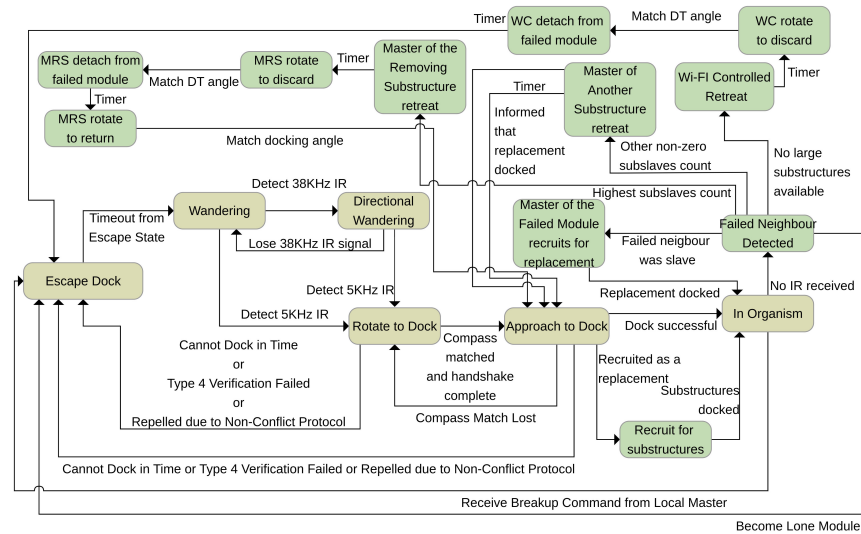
Timer
WC detach from failed module
Match DT angle
WC rotate to discard
MRS detach from failed module
Match DT angle
MRS rotate to discard
Timer
Master of the Removing Substructure retreat
Timer
Master of Another Substructure retreat
Wi-FI Controlled Retreat
Timer
Timer
MRS rotate to return
Match docking angle
Informed that replacement docked
Other non-zero subslaves count
No large substructures available
Highest subslaves count
Detect 38KHz IR
Wandering
Directional Wandering
Timeout from Escape State
Lose 38KHz IR signal
Master of the Failed Module recruits for replacement
Failed Neighbour Detected
Failed neigbour was slave
Escape Dock
Replacement docked
No IR received
Detect 5KHz IR
Detect 5KHz IR
Rotate to Dock
Approach to Dock
Dock successful
In Organism
Cannot Dock in Time
or
Type 4 Verification Failed
or
Repelled due to Non-Conflict Protocol
Compass matched and handshake complete
Recruited as a replacement
Substructures docked
Compass Match Lost
Recruit for substructures
Cannot Dock in Time or Type 4 Verification Failed or Repelled due to Non-Conflict Protocol
Receive Breakup Command from Local Master
Become Lone Module